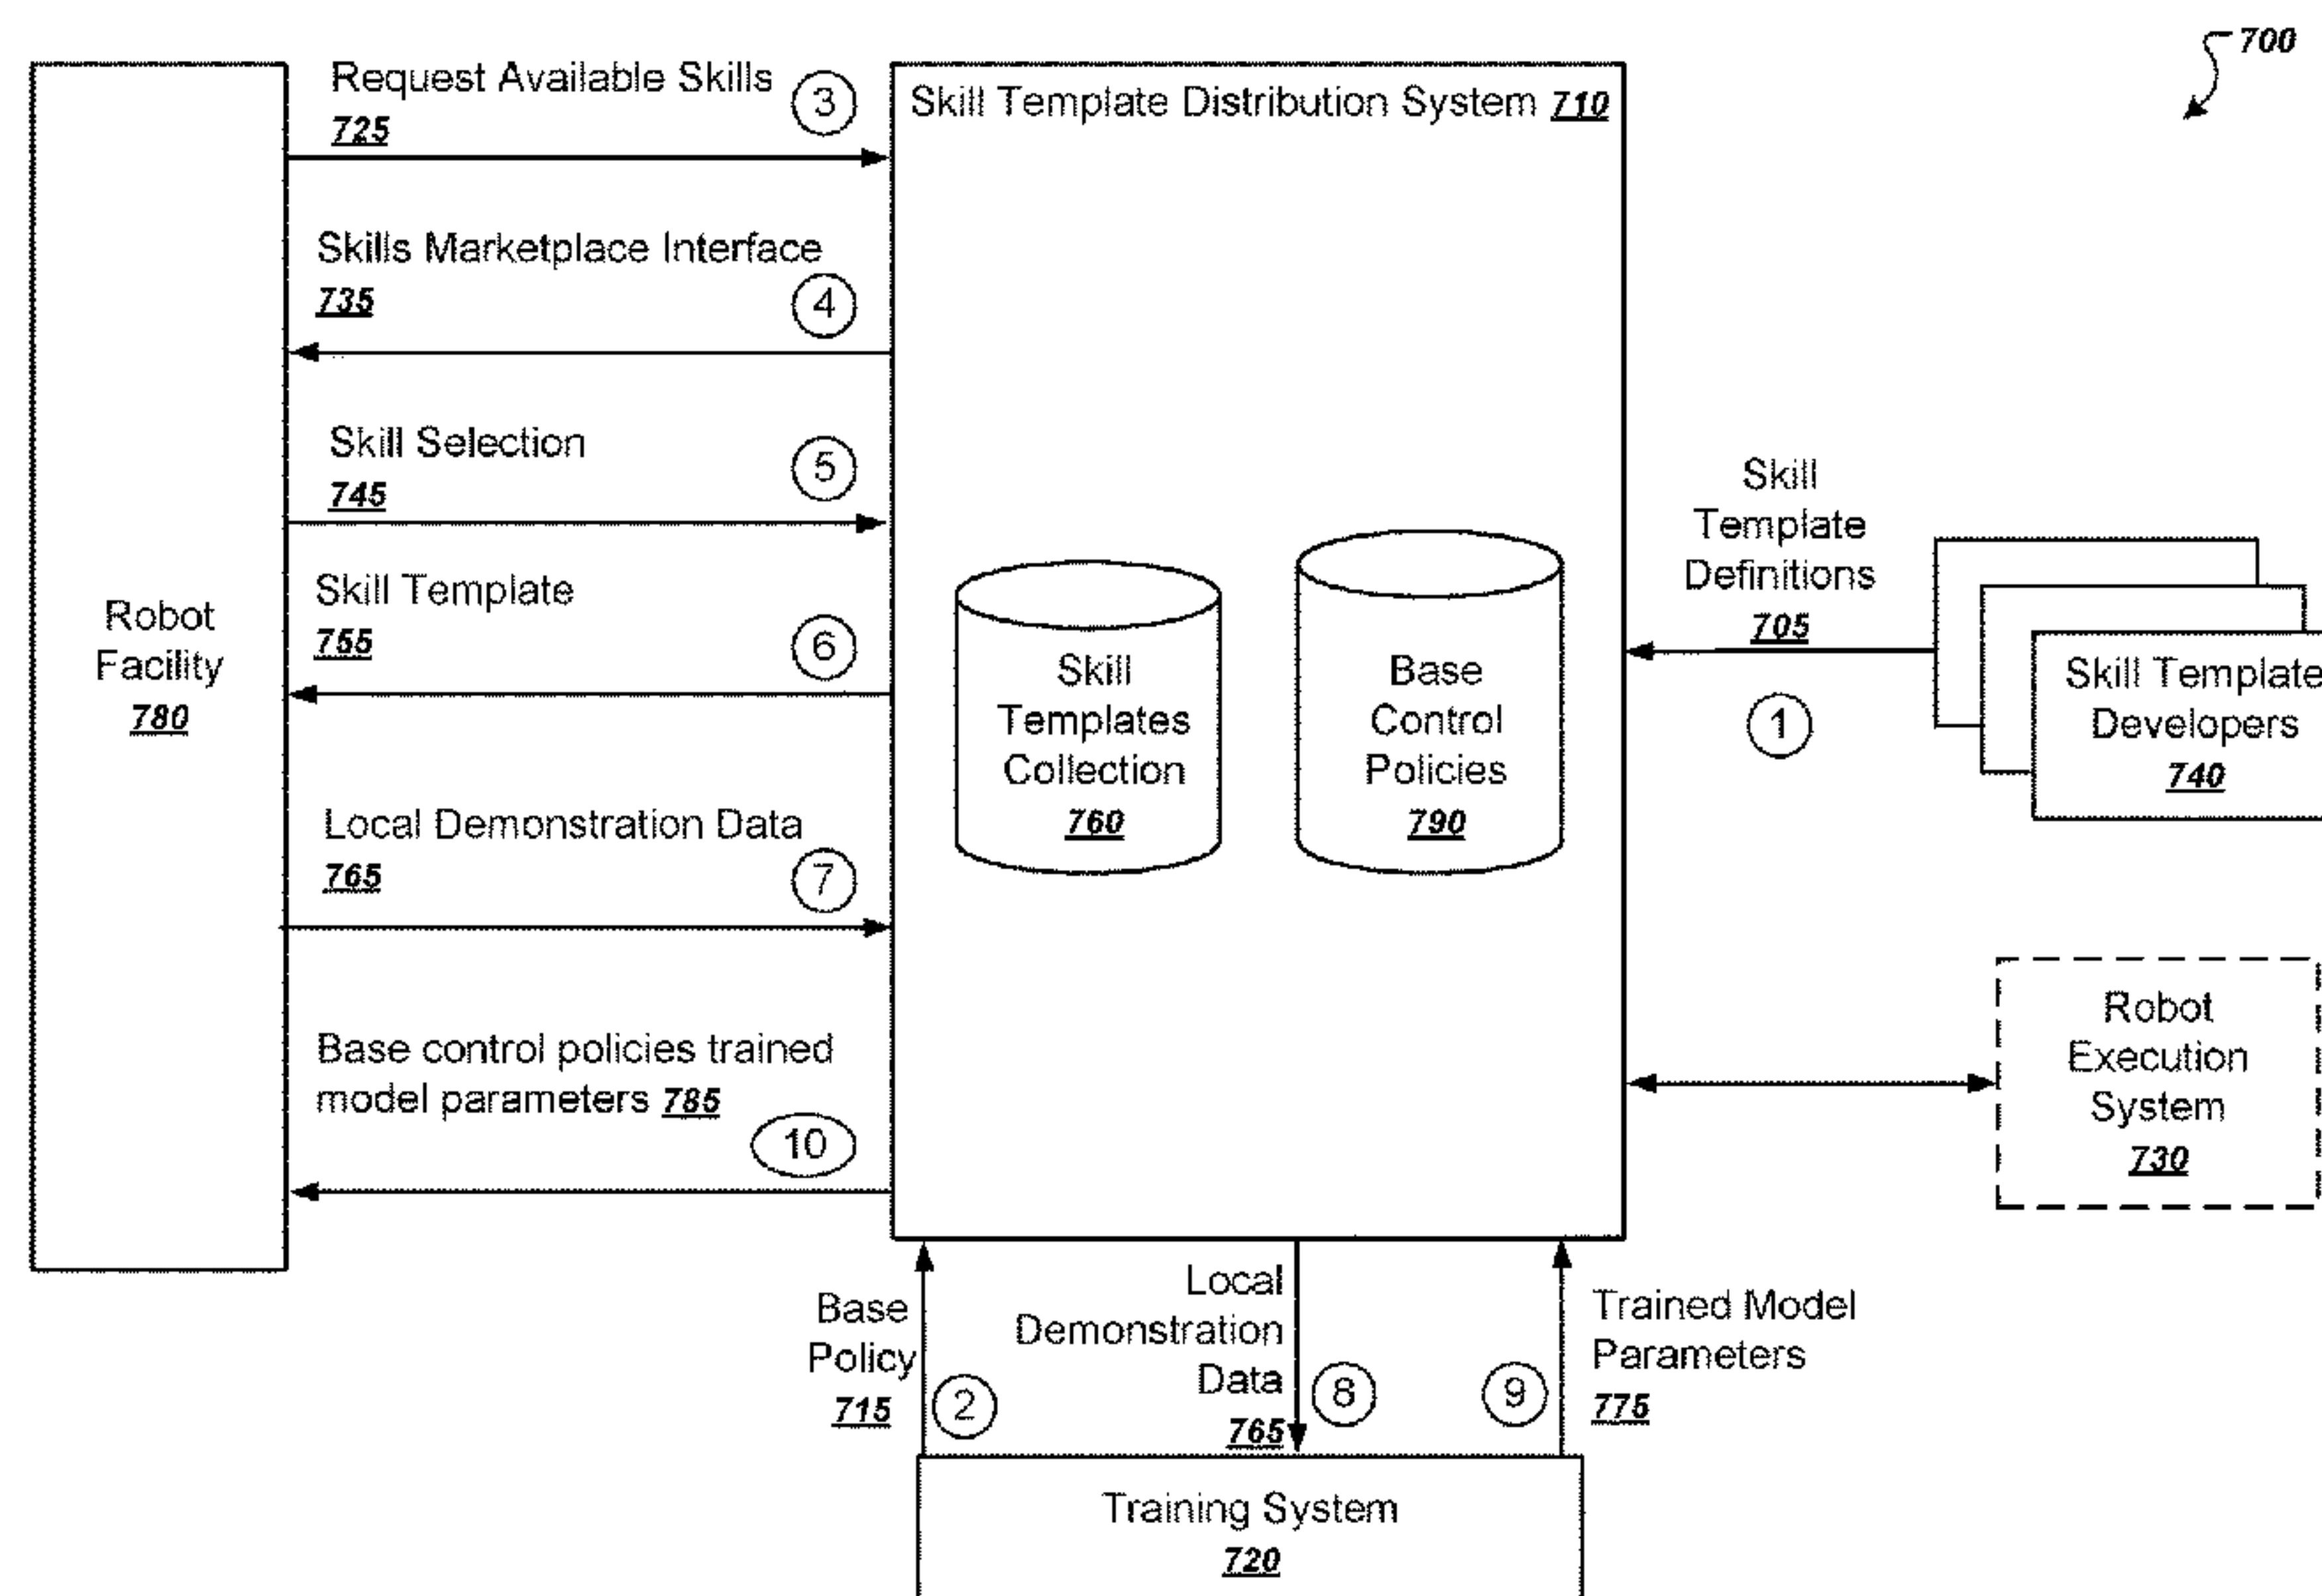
700

Request Available Skills 725 (3)

Skill Template Distribution System 710

Skills Marketplace Interface 735 (4)

Skill Selection 745 (5)

Skill Template 755 (6)

Robot Facility 780

Local Demonstration Data 765 (7)

Base control policies trained model parameters 785 (10)

Skill Templates Collection 760

Base Control Policies 790

Skill Template Definitions 705

(1)

Skill Template Developers 740

Robot Execution System 730

Base Policy 715 (2)

Local Demonstration Data 765 (8)

(9) Trained Model Parameters 775

Training System 720